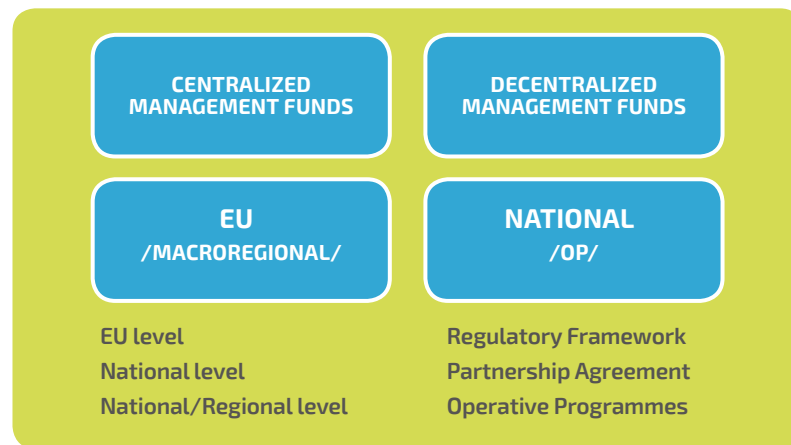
CENTRALIZED MANAGEMENT FUNDS

DECENTRALIZED MANAGEMENT FUNDS

EU
/MACROREGIONAL/

NATIONAL
/OP/

EU level
National level
National/Regional level

Regulatory Framework
Partnership Agreement
Operative Programmes